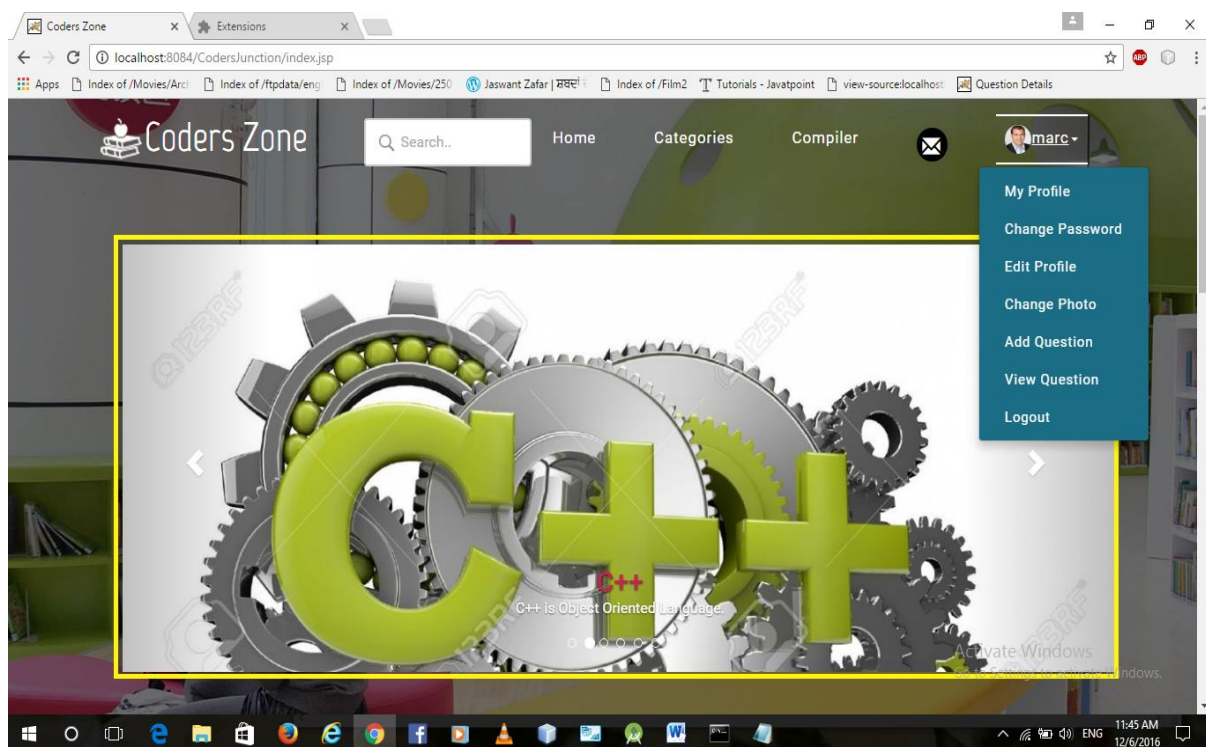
Coders Zone ×
Extensions ×

localhost:8084/CodersJunction/index.jsp

Apps Index of /Movies/Arc Index of /ftpdata/eng Index of /Movies/250 Jaswant Zafar | ਸ਼ਬਦਾਂ Index of /Film2 Tutorials - Javatpoint view-source:localhost Question Details

Coders Zone

Search..

Home Categories Compiler

marc

My Profile
Change Password
Edit Profile
Change Photo
Add Question
View Question
Logout

C++
C++ is Object Oriented Language.

Activate Windows
Go to Settings to activate Windows.

ENG 11:45 AM 12/6/2016